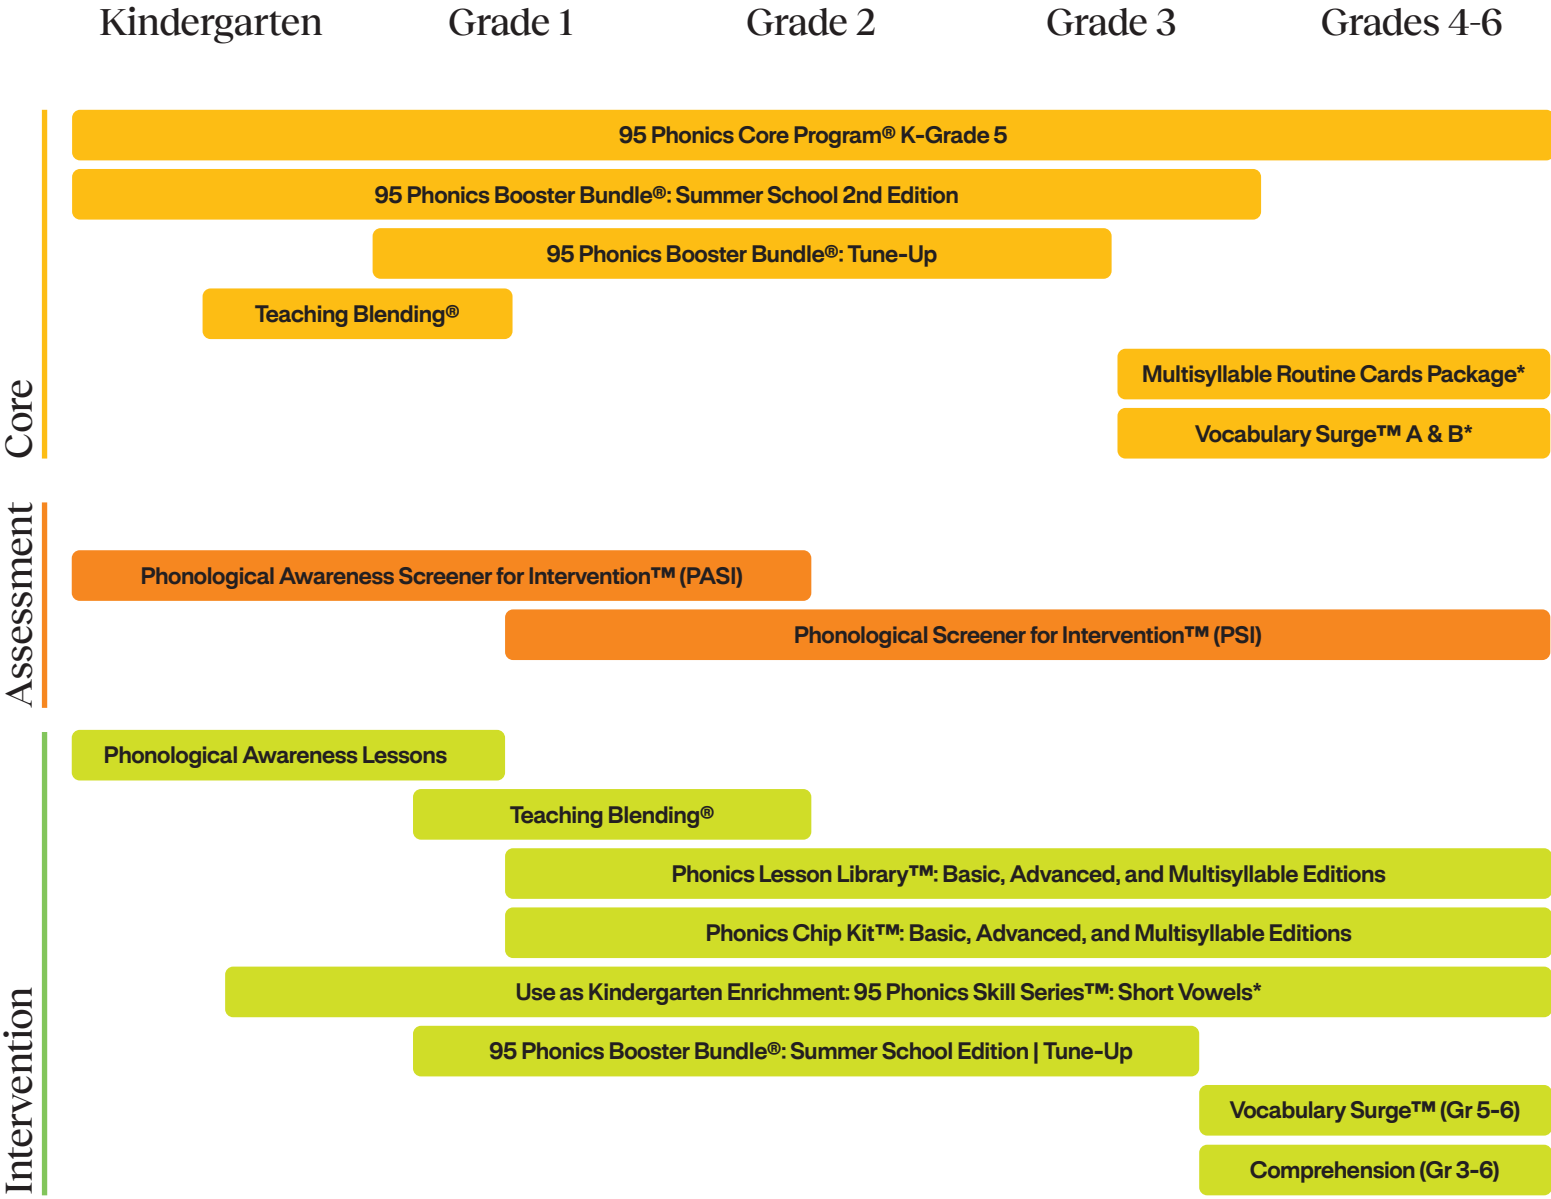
Kindergarten Grade 1 Grade 2 Grade 3 Grades 4-6

Core

95 Phonics Core Program® K-Grade 5

95 Phonics Booster Bundle®: Summer School 2nd Edition

95 Phonics Booster Bundle®: Tune-Up

Teaching Blending®

Multisyllable Routine Cards Package*

Vocabulary Surge™ A & B*

Assessment

Phonological Awareness Screener for Intervention™ (PASI)

Phonological Screener for Intervention™ (PSI)

Intervention

Phonological Awareness Lessons

Teaching Blending®

Phonics Lesson Library™: Basic, Advanced, and Multisyllable Editions

Phonics Chip Kit™: Basic, Advanced, and Multisyllable Editions

Use as Kindergarten Enrichment: 95 Phonics Skill Series™: Short Vowels*

95 Phonics Booster Bundle®: Summer School Edition | Tune-Up

Vocabulary Surge™ (Gr 5-6)

Comprehension (Gr 3-6)